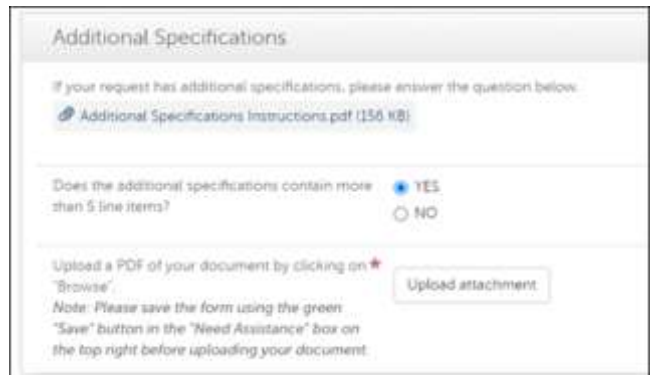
Additional Specifications

If your request has additional specifications, please answer the question below.

Additional Specifications Instructions.pdf (156 KB)

Does the additional specifications contain more than 5 line items?

YES

NO

Upload a PDF of your document by clicking on "Browse".
*

Note: Please save the form using the green "Save" button in the "Need Assistance" box on the top right before uploading your document.

Upload attachment